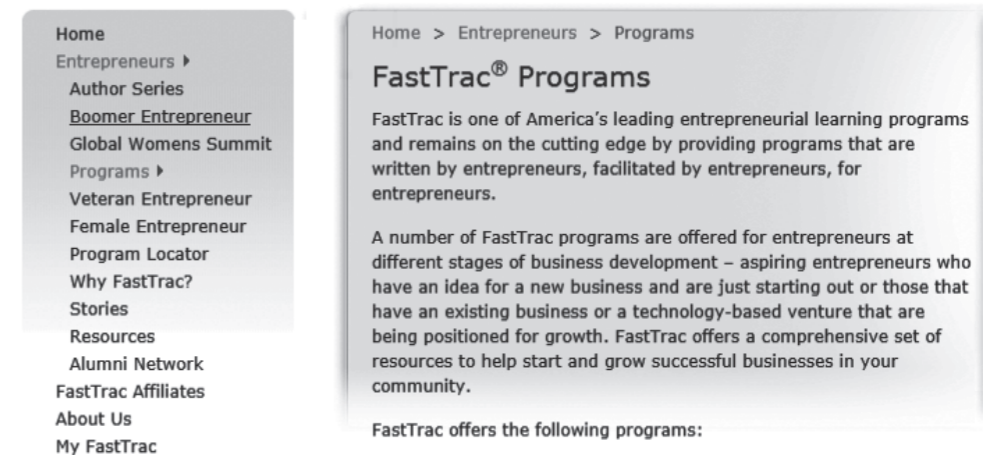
Home
Entrepreneurs ▸
Author Series
Boomer Entrepreneur
Global Womens Summit
Programs ▸
Veteran Entrepreneur
Female Entrepreneur
Program Locator
Why FastTrac?
Stories
Resources
Alumni Network
FastTrac Affiliates
About Us
My FastTrac

Home > Entrepreneurs > Programs

FastTrac® Programs

FastTrac is one of America's leading entrepreneurial learning programs and remains on the cutting edge by providing programs that are written by entrepreneurs, facilitated by entrepreneurs, for entrepreneurs.

A number of FastTrac programs are offered for entrepreneurs at different stages of business development – aspiring entrepreneurs who have an idea for a new business and are just starting out or those that have an existing business or a technology-based venture that are being positioned for growth. FastTrac offers a comprehensive set of resources to help start and grow successful businesses in your community.

FastTrac offers the following programs: